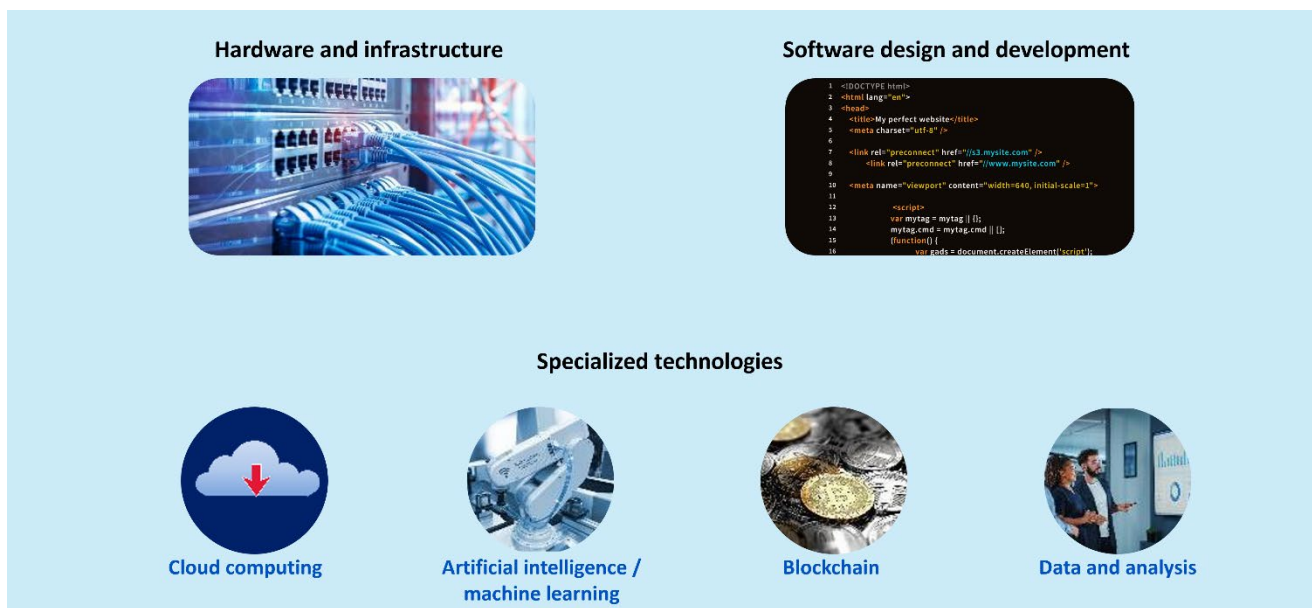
Hardware and infrastructure

Software design and development

1 <!DOCTYPE html>
2 <html lang="en">
3 <head>
4 <title>My perfect website</title>
5 <meta charset="utf-8" />
6
7 <link rel="preconnect" href="//s3.mysite.com" />
8 <link rel="preconnect" href="//www.mysite.com" />
9
10 <meta name="viewport" content="width=640, initial-scale=1">
11
12 <script>
13 var mytag = mytag || {};
14 mytag.cmd = mytag.cmd || [];
15 (function() {
16 var gads = document.createElement('script');

Specialized technologies

Cloud computing

Artificial intelligence / machine learning

Blockchain

Data and analysis